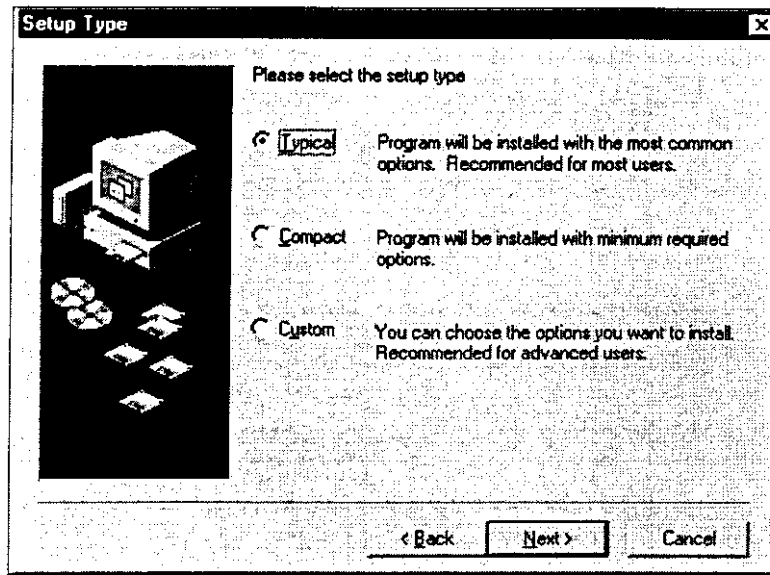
Setup Type

Please select the setup type

Typical Program will be installed with the most common options. Recommended for most users.

Compact Program will be installed with minimum required options.

Custom You can choose the options you want to install. Recommended for advanced users.

< Back Next > Cancel